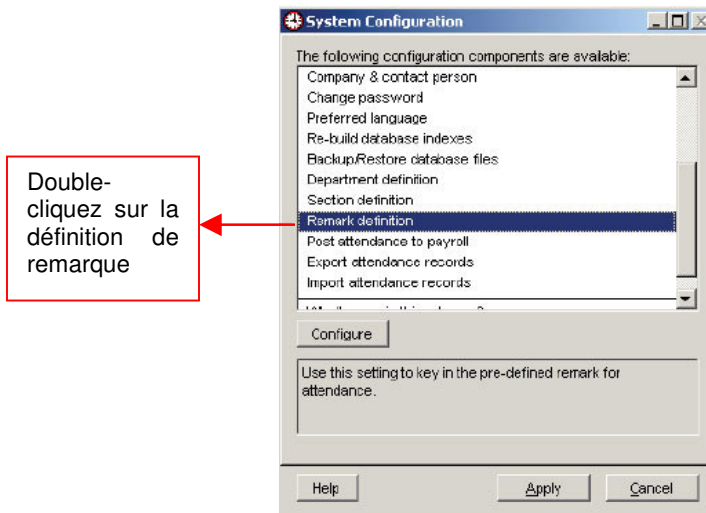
Double-cliquez sur la définition de remarque

System Configuration

The following configuration components are available:

Company & contact person
Change password
Preferred language
Re-build database indexes
Backup/Restore database files
Department definition
Section definition
Remark definition
Post attendance to payroll
Export attendance records
Import attendance records
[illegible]

Configure

Use this setting to key in the pre-defined remark for attendance.

Help
Apply
Cancel